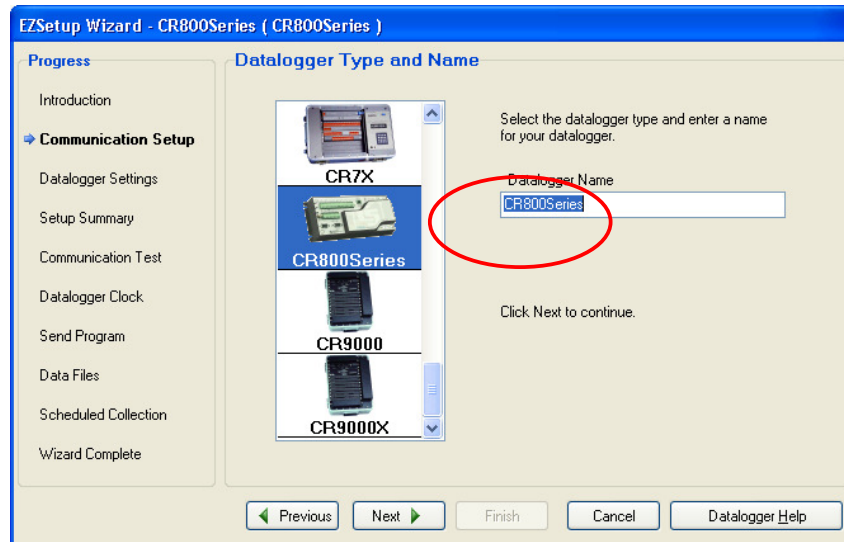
EZSetup Wizard - CR800Series ( CR800Series )

Progress

Introduction

Communication Setup

Datalogger Settings

Setup Summary

Communication Test

Datalogger Clock

Send Program

Data Files

Scheduled Collection

Wizard Complete

Datalogger Type and Name

CR7X

CR800Series

CR9000

CR9000X

Select the datalogger type and enter a name for your datalogger.

Datalogger Name

CR800Series

Click Next to continue.

Previous

Next

Finish

Cancel

Datalogger Help